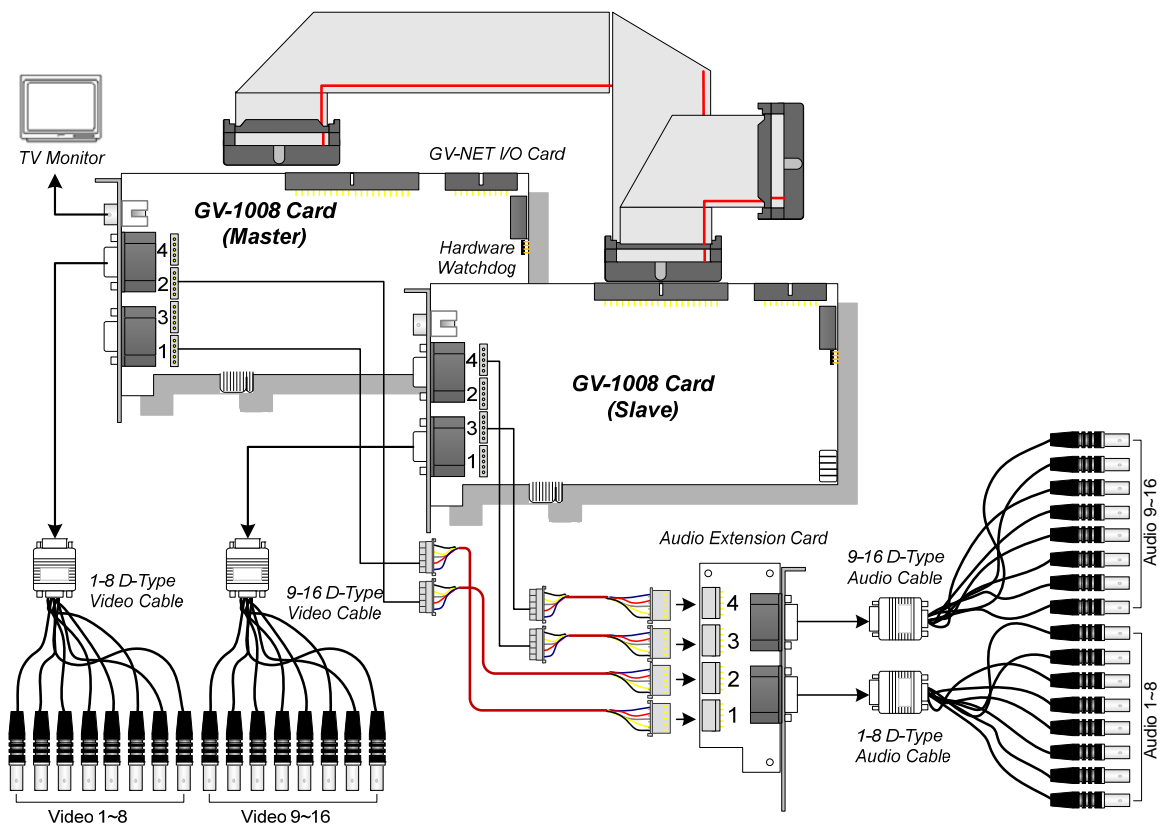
TV Monitor

GV-NET I/O Card

GV-1008 Card
(Master)

Hardware Watchdog

4
2
3
1

GV-1008 Card
(Slave)

4
2
3
1

Audio Extension Card

4
3
2
1

1-8 D-Type Video Cable

9-16 D-Type Video Cable

9-16 D-Type Audio Cable

1-8 D-Type Audio Cable

Audio 9~16

Audio 1~8

Video 1~8

Video 9~16